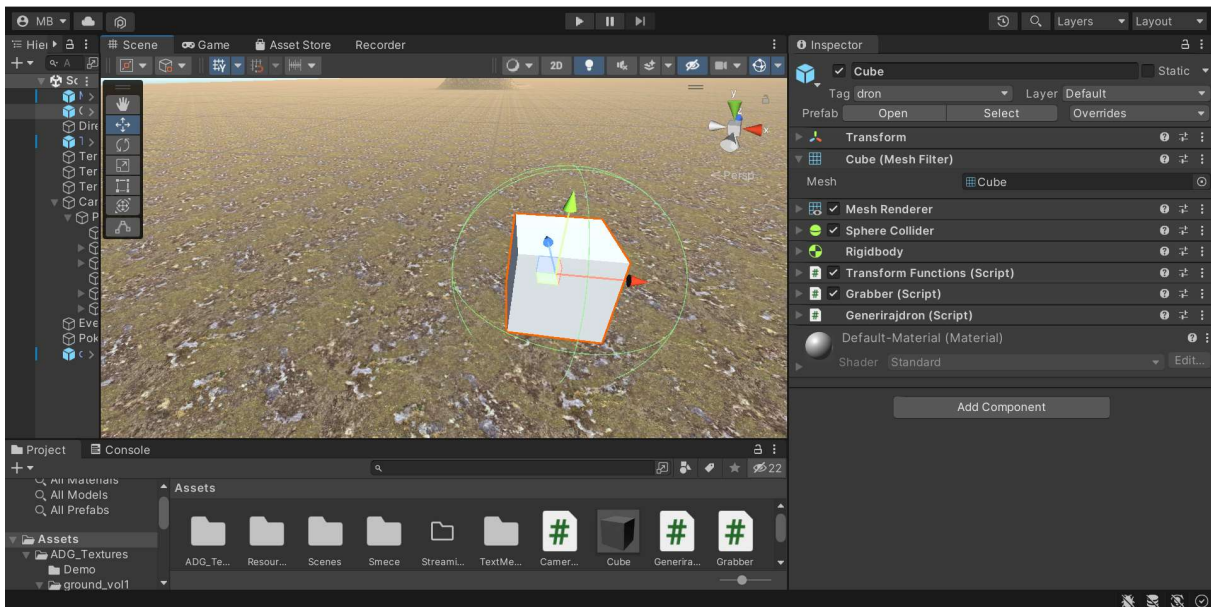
MB
Layers
Layout
Hiei
Scene
Game
Asset Store
Recorder
Inspector
Sc
Dire
Ter
Ter
Ter
Car
P
Eve
Pok
2D
Persp
Cube
Static
Tag dron
Layer Default
Prefab
Open
Select
Overrides
Transform
Cube (Mesh Filter)
Mesh
Cube
Mesh Renderer
Sphere Collider
Rigidbody
Transform Functions (Script)
Grabber (Script)
Generirajdron (Script)
Default-Material (Material)
Shader
Standard
Edit...
Add Component
Project
Console
All Materials
All Models
All Prefabs
Assets
ADG_Textures
Demo
ground_vol1
Assets
22
ADG_Te...
Resour...
Scenes
Smece
Streami...
TextMe...
Camer...
Cube
Generira...
Grabber